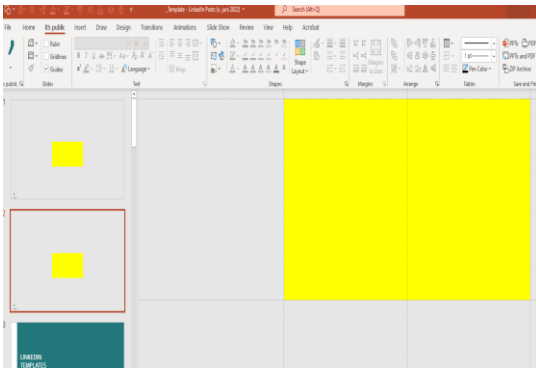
_Template - LinkedIn Posts (v. juni 2022) •
Search (Alt+Q)
File Home its public Insert Draw Design Transitions Animations Slide Show Review View Help Acrobat
Ruler
Gridlines
Guides
Language
Shape Layout
Margins
Pen Color
PDFs
PDFs and PDF
PDF Archive
its public Slides Text Shapes Margins Arrange Tables Save and Fw
1
2
3
LINKEDIN TEMPLATES